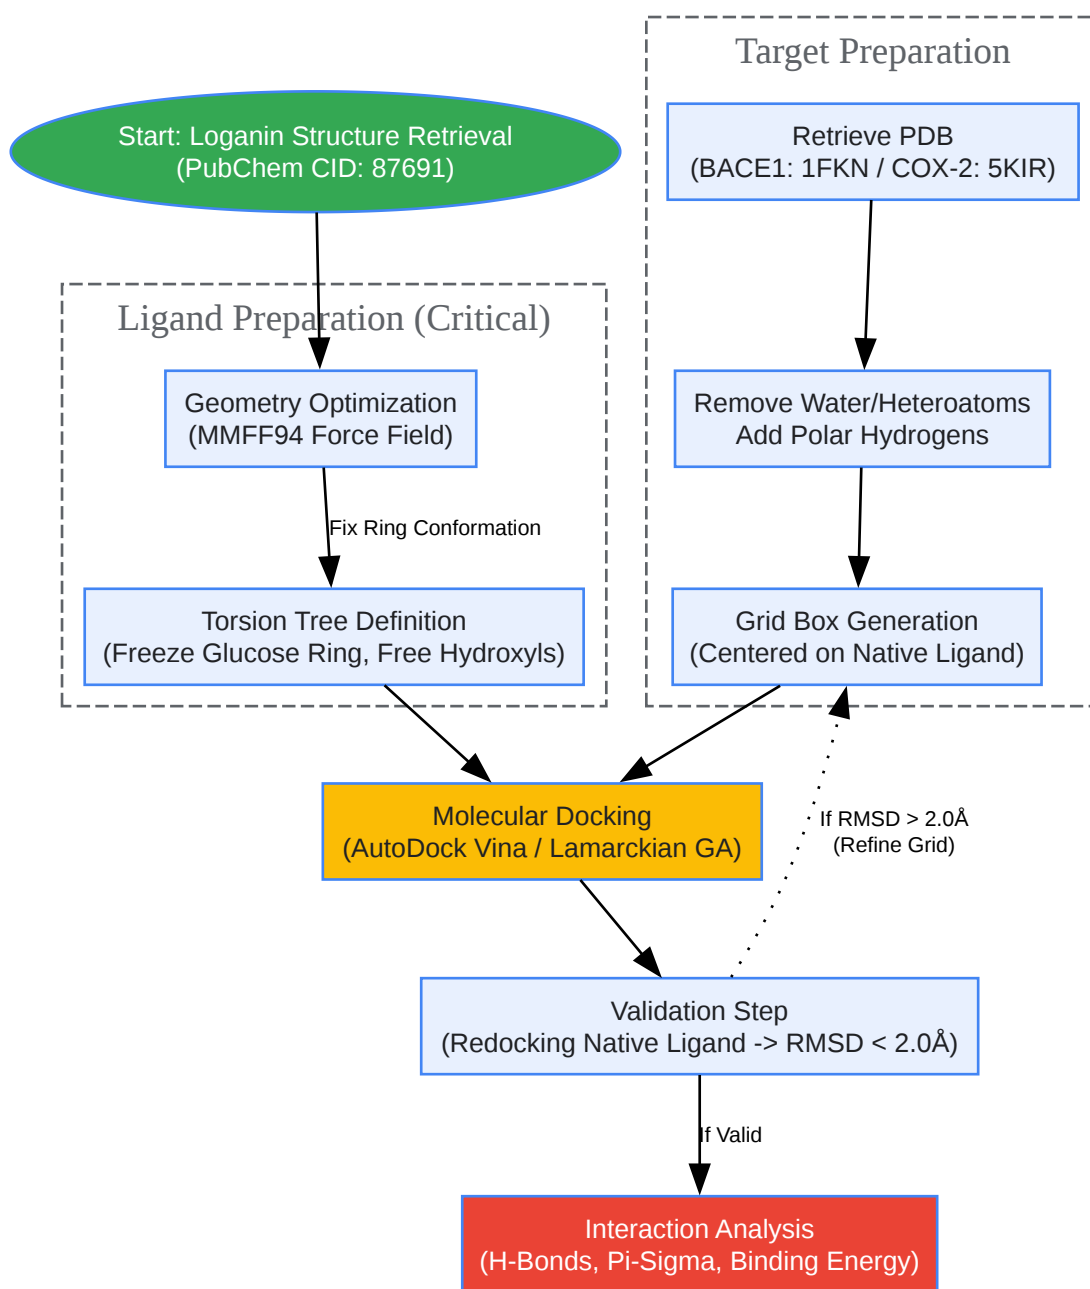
Target Preparation

Start: Loganin Structure Retrieval
(PubChem CID: 87691)

Retrieve PDB
(BACE1: 1FKN / COX-2: 5KIR)

Ligand Preparation (Critical)

Geometry Optimization
(MMFF94 Force Field)

Remove Water/Heteroatoms
Add Polar Hydrogens

Fix Ring Conformation

Torsion Tree Definition
(Freeze Glucose Ring, Free Hydroxyls)

Grid Box Generation
(Centered on Native Ligand)

Molecular Docking
(AutoDock Vina / Lamarckian GA)

If RMSD > 2.0Å
(Refine Grid)

Validation Step
(Redocking Native Ligand -> RMSD < 2.0Å)

If Valid

Interaction Analysis
(H-Bonds, Pi-Sigma, Binding Energy)